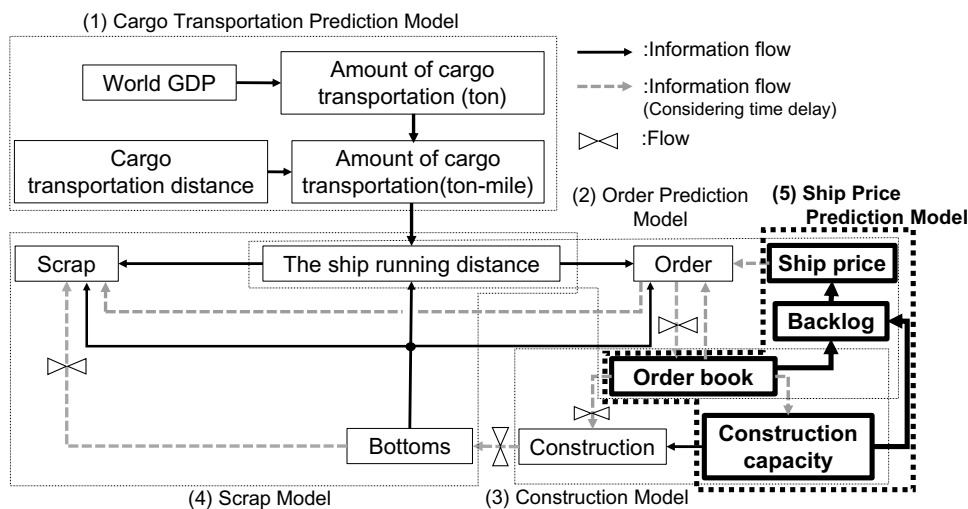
(1) Cargo Transportation Prediction Model

World GDP

Amount of cargo transportation (ton)

Cargo transportation distance

Amount of cargo transportation(ton-mile)

:Information flow

:Information flow (Considering time delay)

:Flow

(2) Order Prediction Model

(5) Ship Price Prediction Model

Scrap

The ship running distance

Order

Ship price

Backlog

Order book

Bottoms

Construction

Construction capacity

(4) Scrap Model

(3) Construction Model